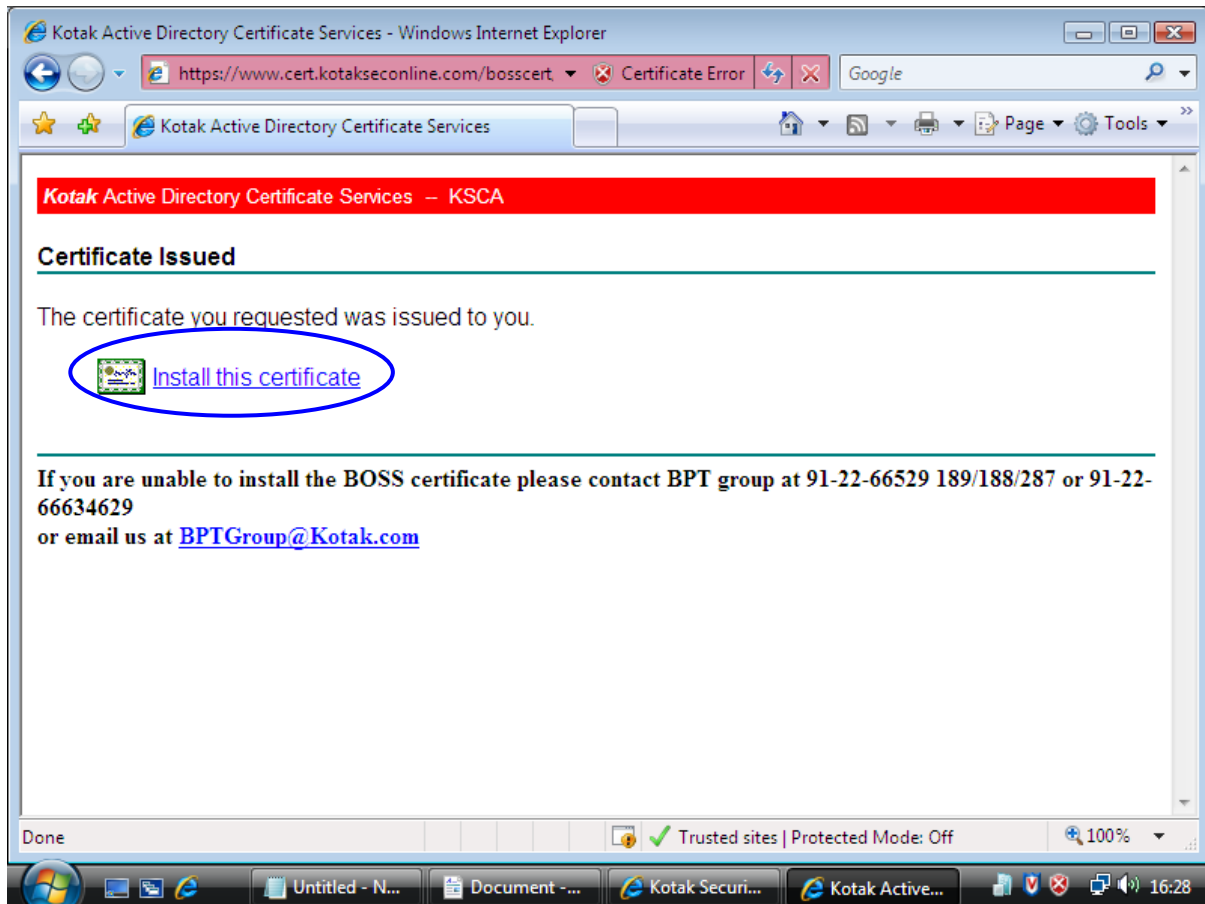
Kotak Active Directory Certificate Services - Windows Internet Explorer

https://www.cert.kotakseconline.com/bosscert, Certificate Error

Google

Kotak Active Directory Certificate Services

Page Tools

Kotak Active Directory Certificate Services – KSCA

Certificate Issued

The certificate you requested was issued to you.

Install this certificate

If you are unable to install the BOSS certificate please contact BPT group at 91-22-66529 189/188/287 or 91-22-66634629
or email us at BPTGroup@Kotak.com

Done

Trusted sites | Protected Mode: Off

100%

Untitled - N...

Document -...

Kotak Securi...

Kotak Active...

16:28